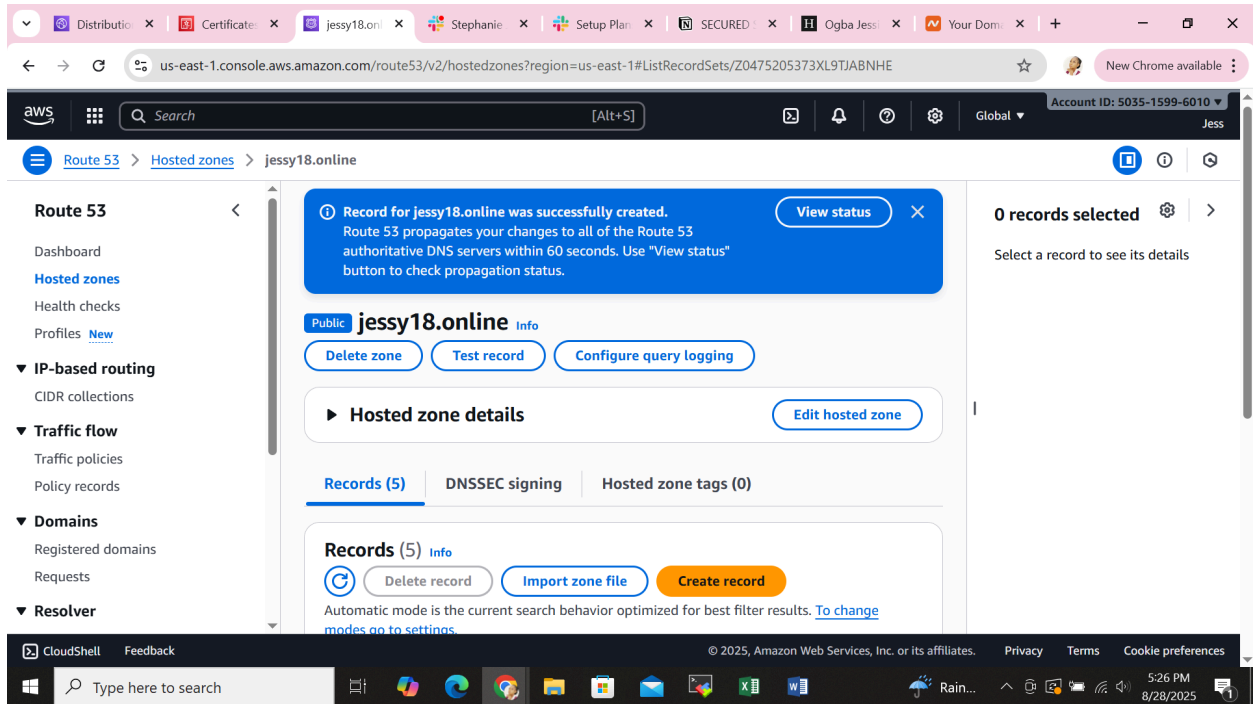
Distributio ×
Certificate ×
jessy18.onl ×
Stephanie ×
Setup Plan ×
SECURED ×
Ogba Jess ×
Your Dom ×
+

us-east-1.console.aws.amazon.com/route53/v2/hostedzones?region=us-east-1#ListRecordSets/Z0475205373XL9TJABNHE

New Chrome available

aws
Search
[Alt+S]
Global ▼
Account ID: 5035-1599-6010 ▼
Jess

Route 53 > Hosted zones > jessy18.online

Route 53

Dashboard
Hosted zones
Health checks
Profiles New
▼ IP-based routing
CIDR collections
▼ Traffic flow
Traffic policies
Policy records
▼ Domains
Registered domains
Requests
▼ Resolver

Record for jessy18.online was successfully created.
Route 53 propagates your changes to all of the Route 53 authoritative DNS servers within 60 seconds. Use "View status" button to check propagation status.

View status

Public jessy18.online Info

Delete zone
Test record
Configure query logging

▶ Hosted zone details
Edit hosted zone

Records (5)
DNSSEC signing
Hosted zone tags (0)

Records (5) Info

Delete record
Import zone file
Create record

Automatic mode is the current search behavior optimized for best filter results. To change modes go to settings.

0 records selected

Select a record to see its details

CloudShell
Feedback
© 2025, Amazon Web Services, Inc. or its affiliates.
Privacy
Terms
Cookie preferences

Type here to search
Rain...
5:26 PM
8/28/2025